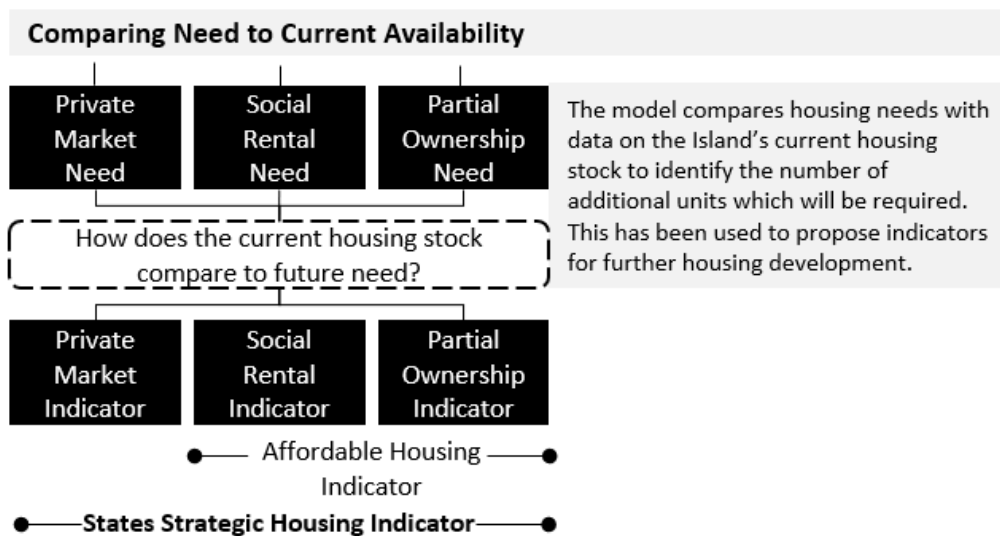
Comparing Need to Current Availability

Private Market Need

Social Rental Need

Partial Ownership Need

The model compares housing needs with data on the Island's current housing stock to identify the number of additional units which will be required. This has been used to propose indicators for further housing development.

How does the current housing stock compare to future need?

Private Market Indicator

Social Rental Indicator

Partial Ownership Indicator

Affordable Housing Indicator

States Strategic Housing Indicator